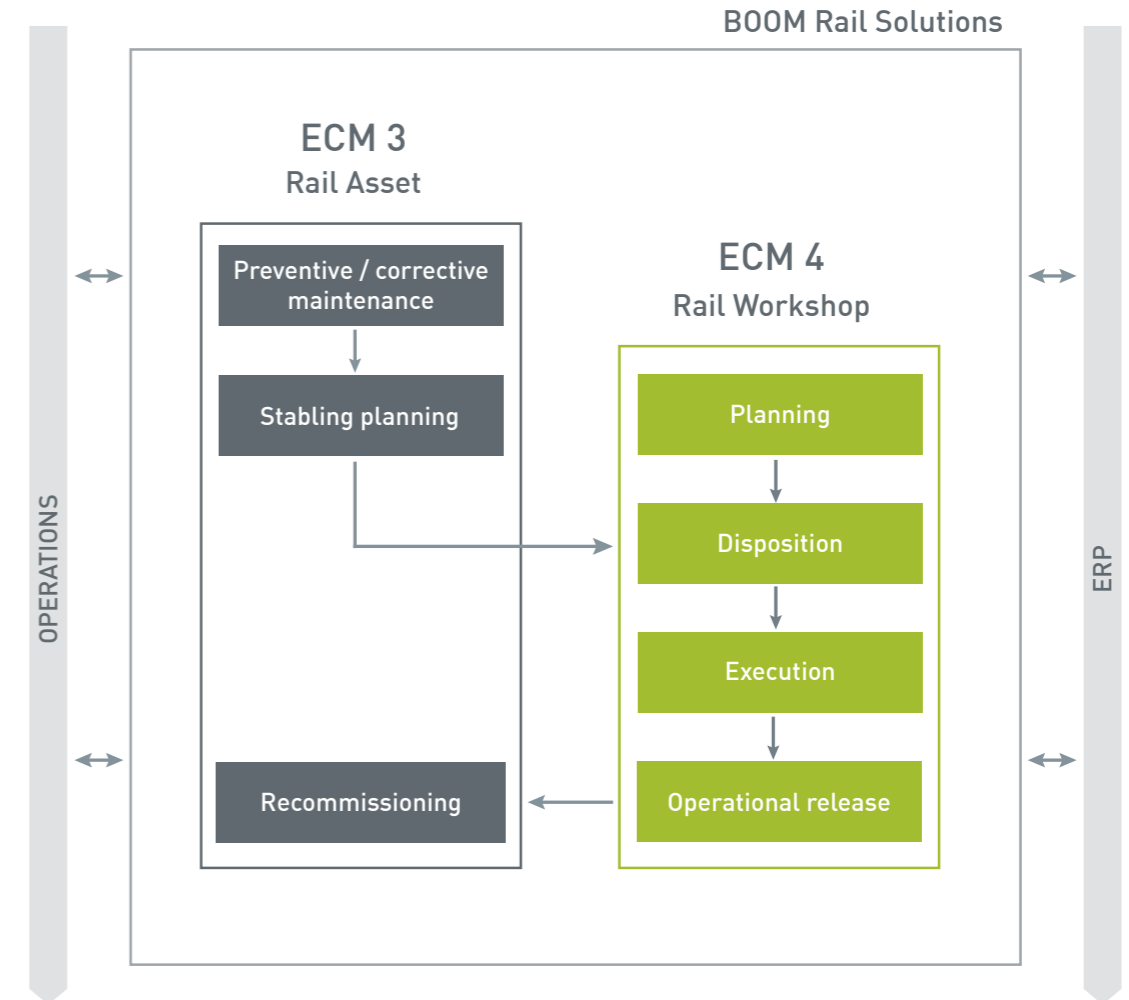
BOOM Rail Solutions

OPERATIONS

ECM 3
Rail Asset

Preventive / corrective maintenance

Stabling planning

Recommissioning

ECM 4
Rail Workshop

Planning

Disposition

Execution

Operational release

ERP